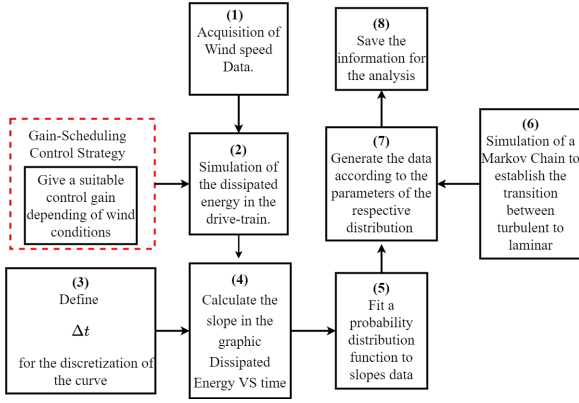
(1)
Acquisition of Wind speed Data.

Gain-Scheduling Control Strategy

Give a suitable control gain depending of wind conditions

(2)
Simulation of the dissipated energy in the drive-train.

(3)
Define
$\Delta t$
for the discretization of the curve

(4)
Calculate the slope in the graphic Dissipated Energy VS time

(5)
Fit a probability distribution function to slopes data

(6)
Simulation of a Markov Chain to establish the transition between turbulent to laminar

(7)
Generate the data according to the parameters of the respective distribution

(8)
Save the information for the analysis